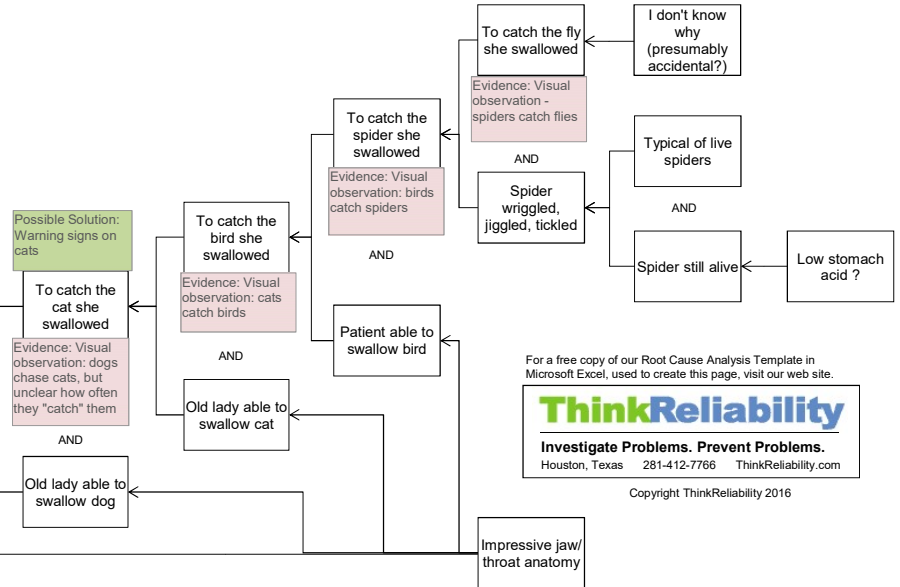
To catch the fly she swallowed

I don't know why (presumably accidental?)

Evidence: Visual observation - spiders catch flies

To catch the spider she swallowed

AND

Typical of live spiders

Evidence: Visual observation: birds catch spiders

Spider wriggled, jiggled, tickled

AND

Possible Solution: Warning signs on cats

To catch the bird she swallowed

AND

Spider still alive

Low stomach acid ?

To catch the cat she swallowed

Evidence: Visual observation: cats catch birds

Patient able to swallow bird

AND

Evidence: Visual observation: dogs chase cats, but unclear how often they "catch" them

For a free copy of our Root Cause Analysis Template in Microsoft Excel, used to create this page, visit our web site.

Old lady able to swallow cat

ThinkReliability

AND

Investigate Problems. Prevent Problems.

Houston, Texas 281-412-7766 ThinkReliability.com

Old lady able to swallow dog

Copyright ThinkReliability 2016

Impressive jaw/ throat anatomy